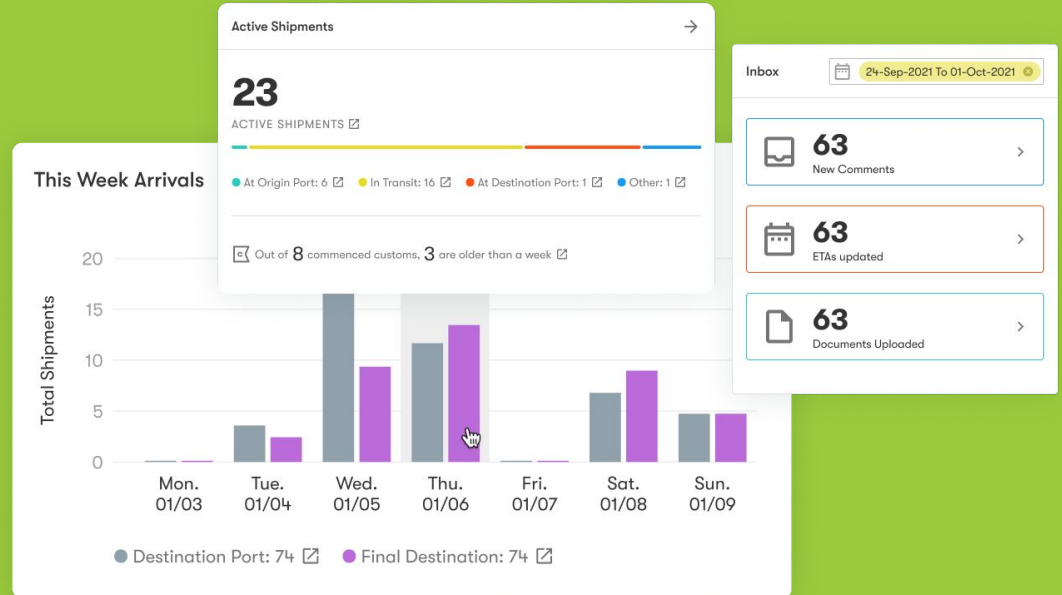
Active Shipments

23

ACTIVE SHIPMENTS

At Origin Port: 6 In Transit: 16 At Destination Port: 1 Other: 1

Out of 8 commenced customs, 3 are older than a week

Inbox 24-Sep-2021 To 01-Oct-2021

63
New Comments

63
ETAs updated

63
Documents Uploaded

This Week Arrivals

20
15
10
5
0
Total Shipments

Mon. 01/03
Tue. 01/04
Wed. 01/05
Thu. 01/06
Fri. 01/07
Sat. 01/08
Sun. 01/09

Destination Port: 74 Final Destination: 74